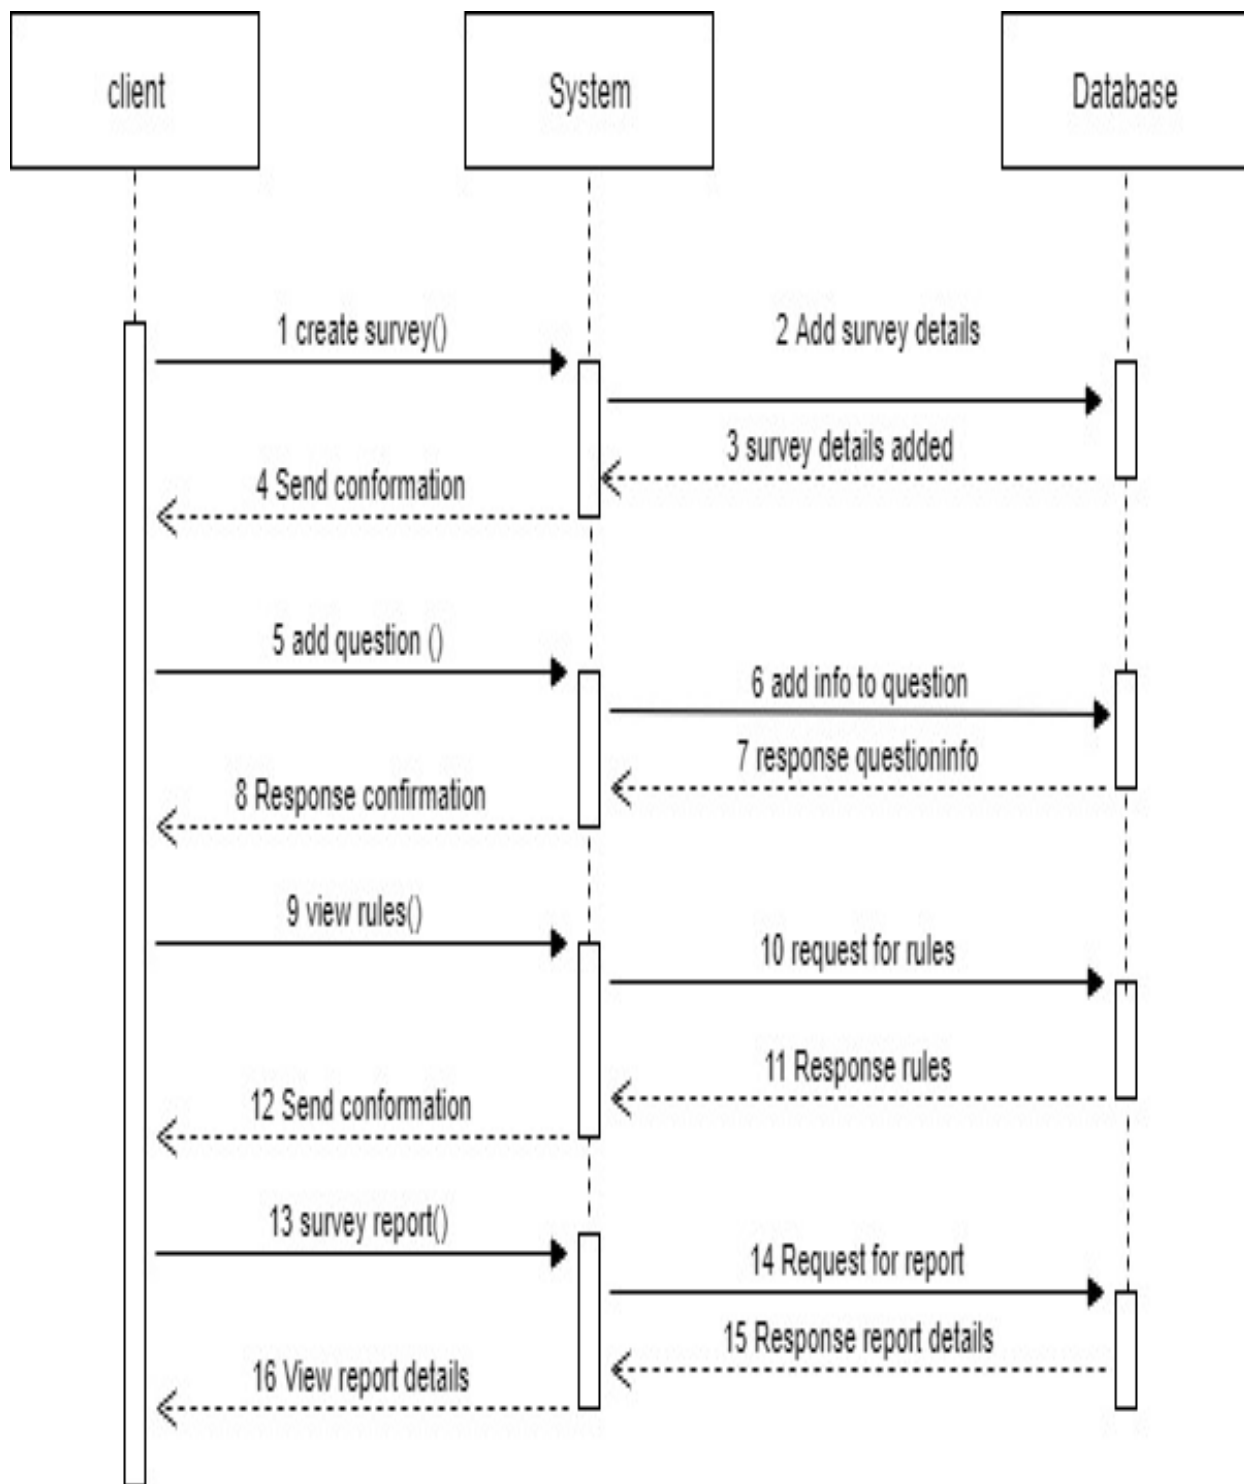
client

System

Database

1 create survey()

2 Add survey details

3 survey details added

4 Send conformation

5 add question ()

6 add info to question

7 response questioninfo

8 Response confirmation

9 view rules()

10 request for rules

11 Response rules

12 Send conformation

13 survey report()

14 Request for report

15 Response report details

16 View report details